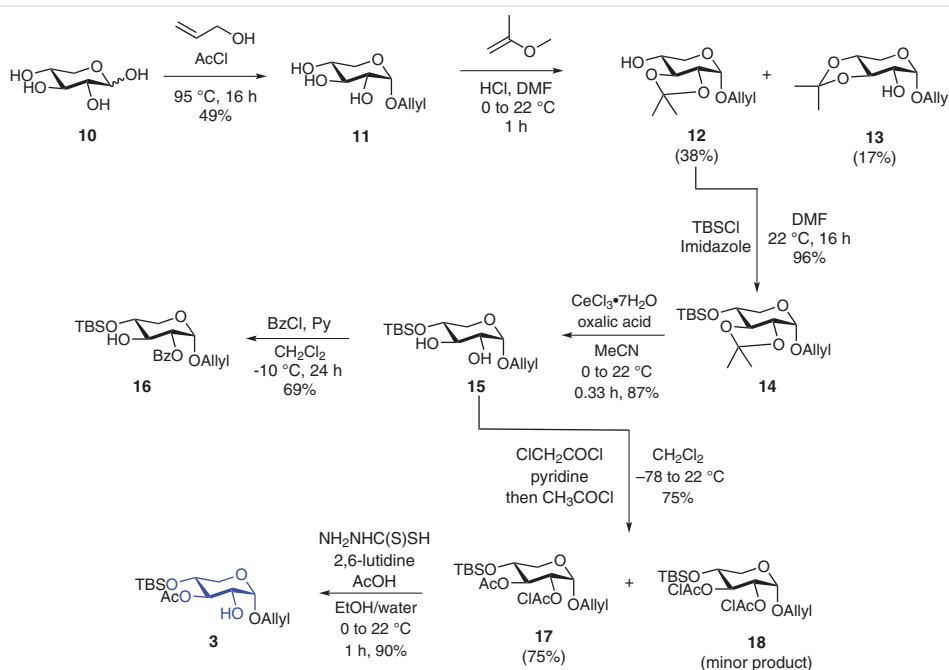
OH
AcCl
95 °C, 16 h
49%

HO
HO
OH
OH
10

HO
HO
HO
OAllyl
11

HCl, DMF
0 to 22 °C
1 h

HO
O
O
OAllyl
12
(38%)

+

O
O
HO
OAlly
13
(17%)

TBSCl
Imidazole

DMF
22 °C, 16 h
96%

TBSO
O
O
OAllyl
14

$CeCl_3$•$7H_2O$
oxalic acid
MeCN
0 to 22 °C
0.33 h, 87%

TBSO
HO
OH
OAllyl
15

BzCl, Py
$CH_2Cl_2$
-10 °C, 24 h
69%

TBSO
HO
BzO
OAllyl
16

$ClCH_2COCl$
pyridine
then $CH_3COCl$

$CH_2Cl_2$
–78 to 22 °C
75%

TBSO
AcO
ClAcO
OAllyl
17
(75%)

+

TBSO
ClAcO
ClAcO
OAllyl
18
(minor product)

$NH_2NHC(S)SH$
2,6-lutidine
AcOH
EtOH/water
0 to 22 °C
1 h, 90%

TBSO
AcO
HO
OAllyl
3